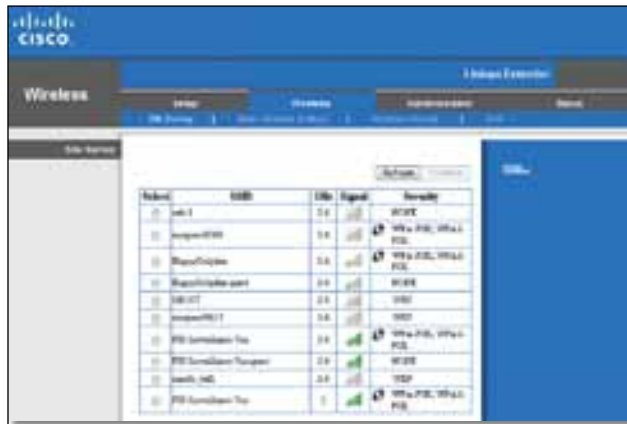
cisco

Wireless

Linksys Extender

Setup | Wireless | Administration | Status

Site Survey | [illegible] | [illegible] | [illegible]

Site Survey

Refresh | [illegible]

| Select | SSID | GHz | Signal | Security |
|---|---|---|---|---|
| | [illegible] | 2.4 | | NONE |
| | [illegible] | 2.4 | | WPA-PSK, WPA2-PSK |
| | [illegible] | 2.4 | | WPA-PSK, WPA2-PSK |
| | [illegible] | 2.4 | | NONE |
| | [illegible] | 2.4 | | WEP |
| | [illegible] | 2.4 | | WEP |
| | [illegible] | 2.4 | | WPA-PSK, WPA2-PSK |
| | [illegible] | 2.4 | | NONE |
| | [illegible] | 2.4 | | WEP |
| | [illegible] | 5 | | WPA-PSK, WPA2-PSK |

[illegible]